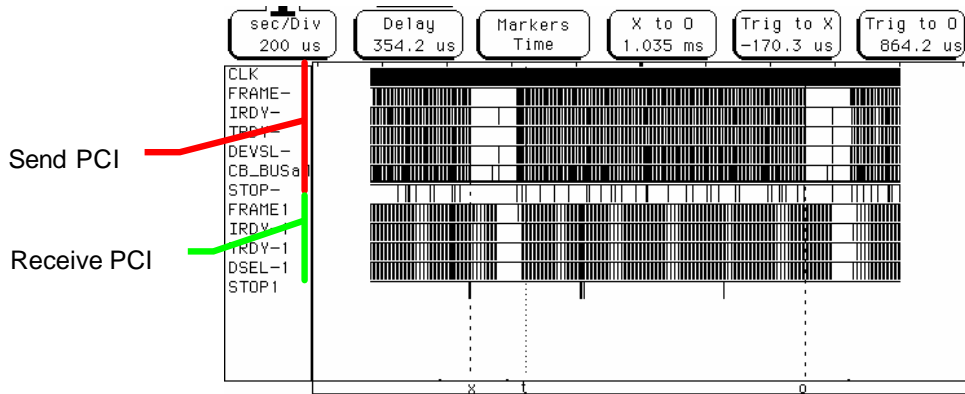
sec/Div 200 us

Delay 354.2 us

Markers Time

X to O 1.035 ms

Trig to X -170.3 us

Trig to O 864.2 us

CLK
FRAME-
IRDY-
TRDY-
DEVSL-
CB_BUSa
STOP-
FRAME1
IRDY-1
TRDY-1
DSEL-1
STOP1

Send PCI

Receive PCI

x t o